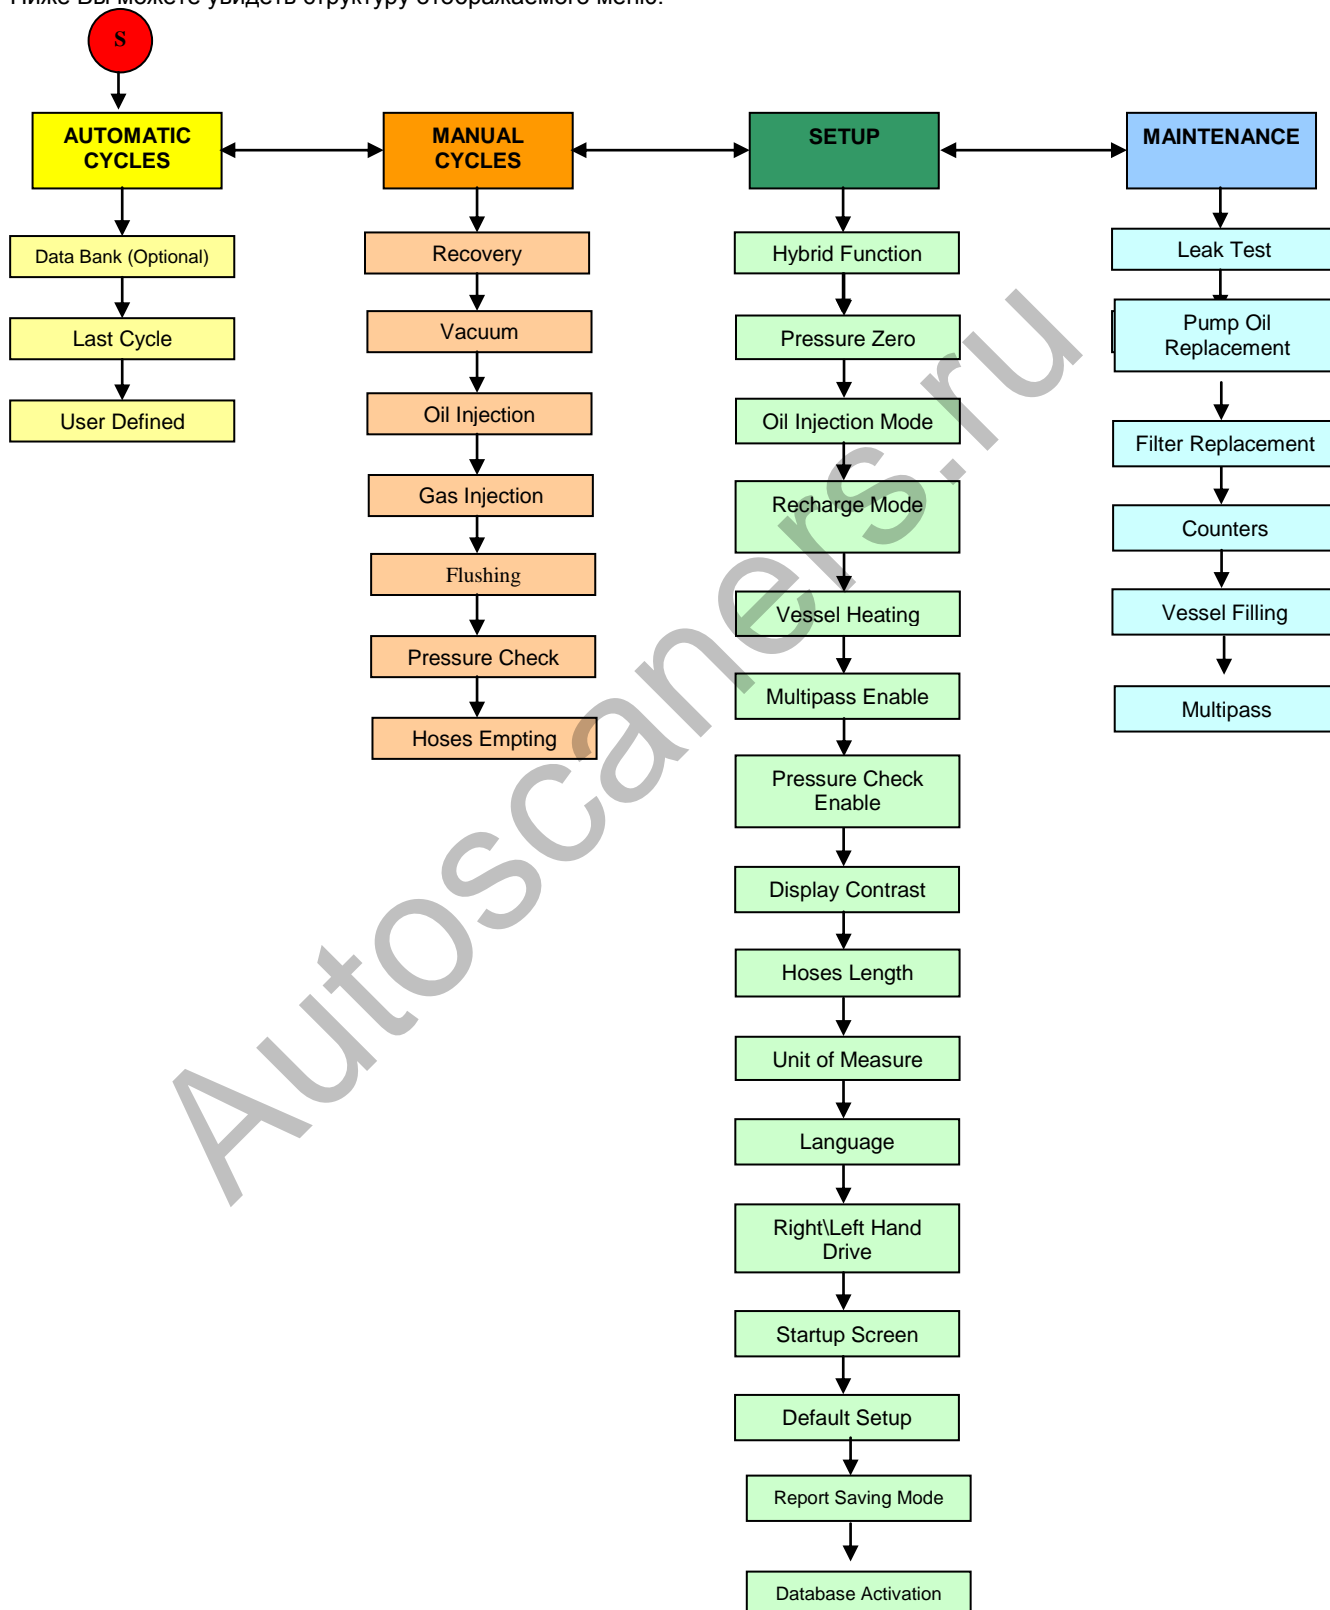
Ниже Вы можете увидеть структуру отображаемого меню:

S

AUTOMATIC CYCLES

Data Bank (Optional)

Last Cycle

User Defined

MANUAL CYCLES

Recovery

Vacuum

Oil Injection

Gas Injection

Flushing

Pressure Check

Hoses Empting

SETUP

Hybrid Function

Pressure Zero

Oil Injection Mode

Recharge Mode

Vessel Heating

Multipass Enable

Pressure Check Enable

Display Contrast

Hoses Length

Unit of Measure

Language

Right\Left Hand Drive

Startup Screen

Default Setup

Report Saving Mode

Database Activation

MAINTENANCE

Leak Test

Pump Oil Replacement

Filter Replacement

Counters

Vessel Filling

Multipass

Autoscaners.ru